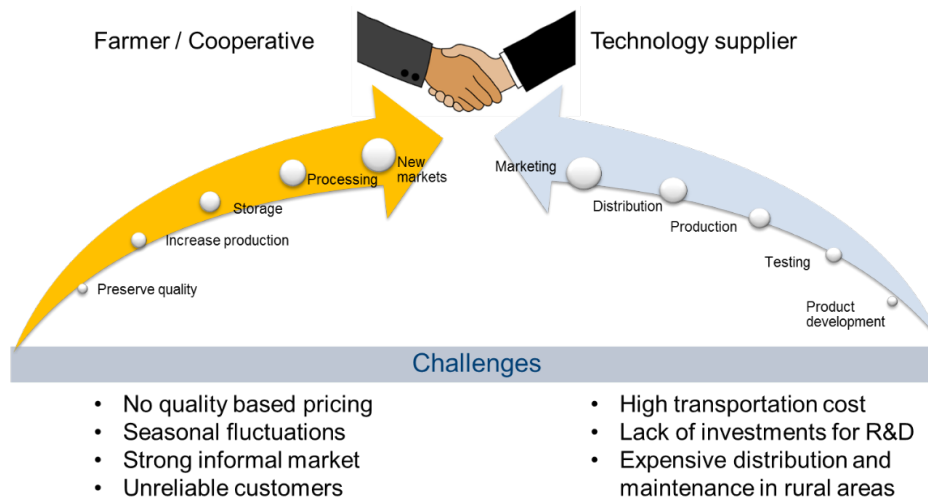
Farmer / Cooperative

Technology supplier

Preserve quality

Increase production

Storage

Processing

New markets

Marketing

Distribution

Production

Testing

Product development

Challenges

- No quality based pricing
- Seasonal fluctuations
- Strong informal market
- Unreliable customers

- High transportation cost
- Lack of investments for R&D
- Expensive distribution and maintenance in rural areas